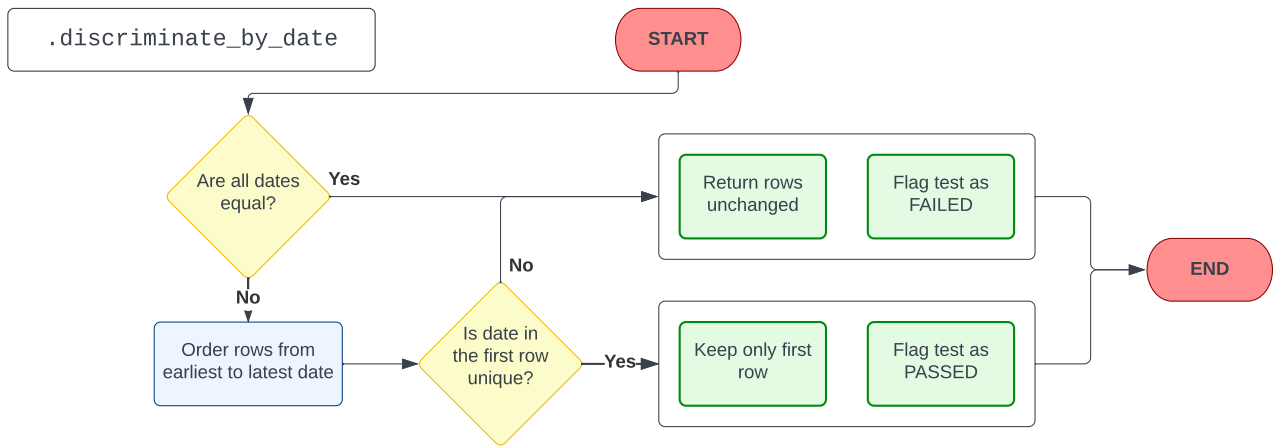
.discriminate_by_date

START

Are all dates equal?

Yes

Return rows unchanged

Flag test as FAILED

No

No

END

Order rows from earliest to latest date

Is date in the first row unique?

Yes

Keep only first row

Flag test as PASSED